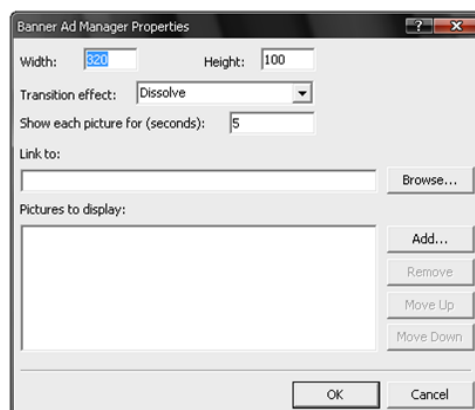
Banner Ad Manager Properties

?

X

Width: 320

Height: 100

Transition effect: Dissolve

Show each picture for (seconds): 5

Link to:

Browse...

Pictures to display:

Add...

Remove

Move Up

Move Down

OK

Cancel